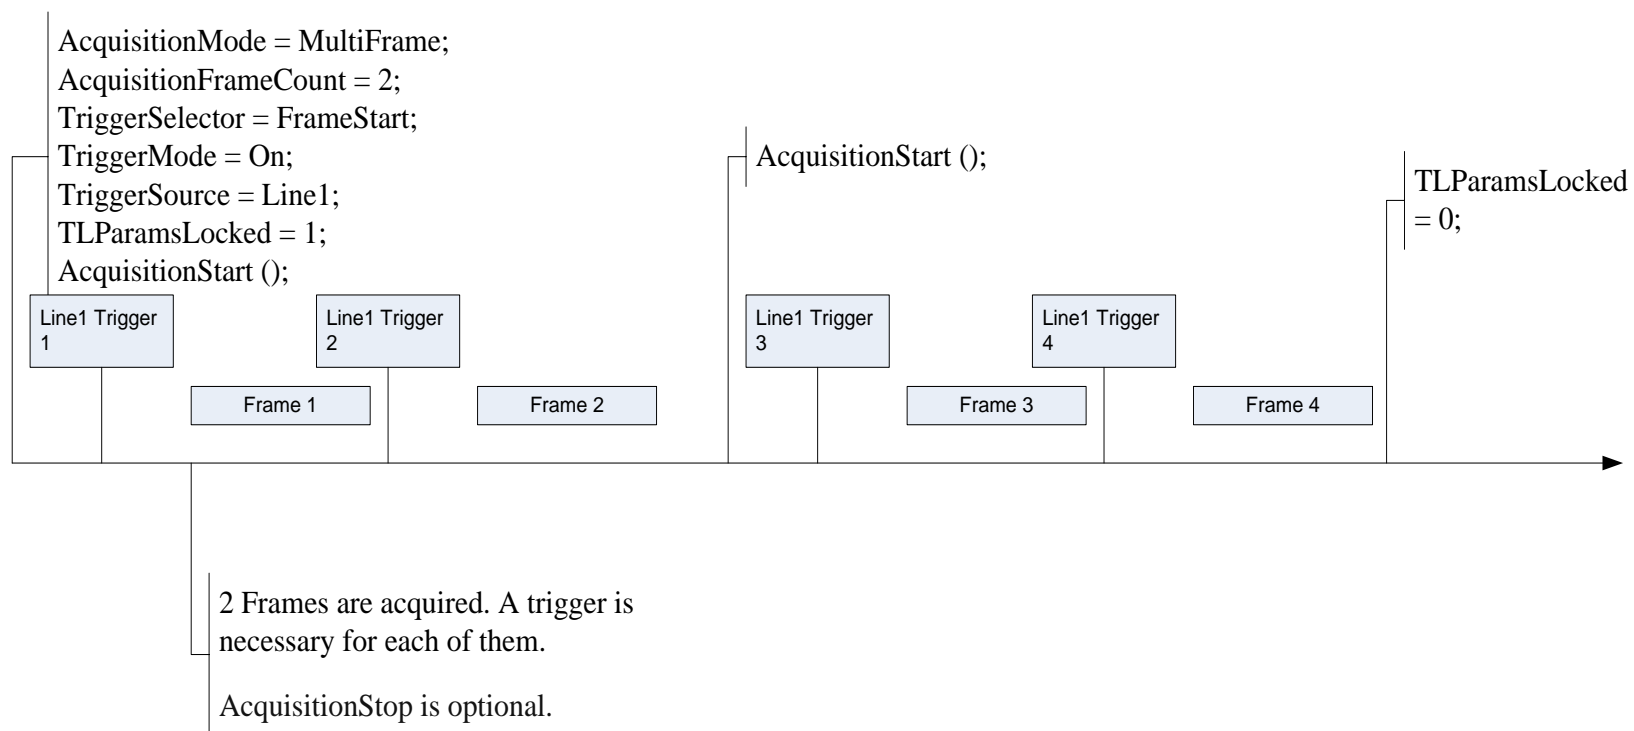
AcquisitionMode = MultiFrame;
AcquisitionFrameCount = 2;
TriggerSelector = FrameStart;
TriggerMode = On;
TriggerSource = Line1;
TLParamsLocked = 1;
AcquisitionStart ();

AcquisitionStart ();

TLParamsLocked = 0;

Line1 Trigger 1

Line1 Trigger 2

Line1 Trigger 3

Line1 Trigger 4

Frame 1

Frame 2

Frame 3

Frame 4

2 Frames are acquired. A trigger is necessary for each of them.

AcquisitionStop is optional.